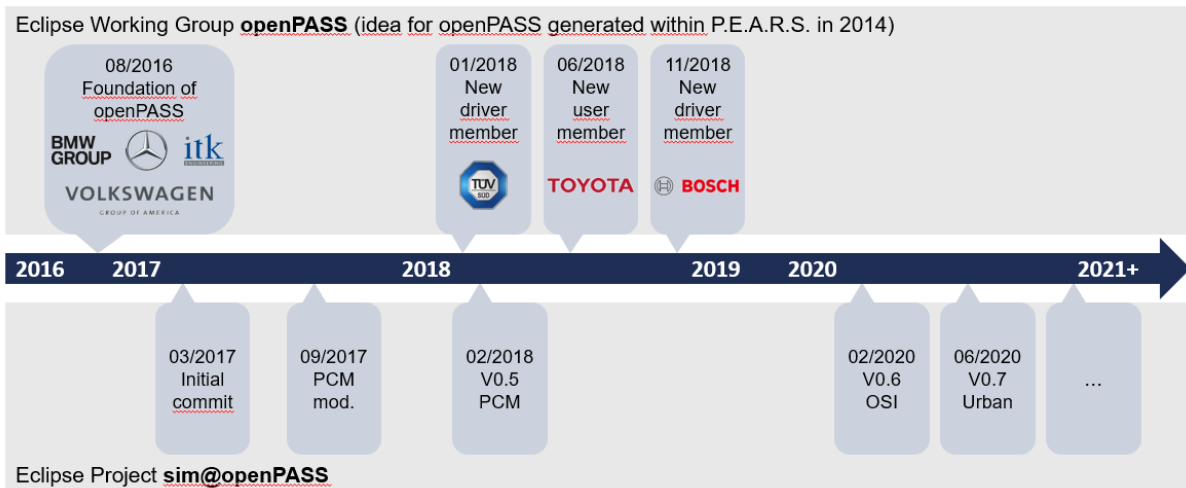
Eclipse Working Group **openPASS** (idea for openPASS generated within P.E.A.R.S. in 2014)

08/2016
Foundation of openPASS
BMW GROUP
itk ENGINEERING
VOLKSWAGEN
GROUP OF AMERICA

01/2018
New driver member
TÜV SÜD

06/2018
New user member
TOYOTA

11/2018
New driver member
BOSCH

2016 2017 2018 2019 2020 2021+

03/2017
Initial commit

09/2017
PCM mod.

02/2018
V0.5
PCM

02/2020
V0.6
OSI

06/2020
V0.7
Urban

…

Eclipse Project **sim@openPASS**